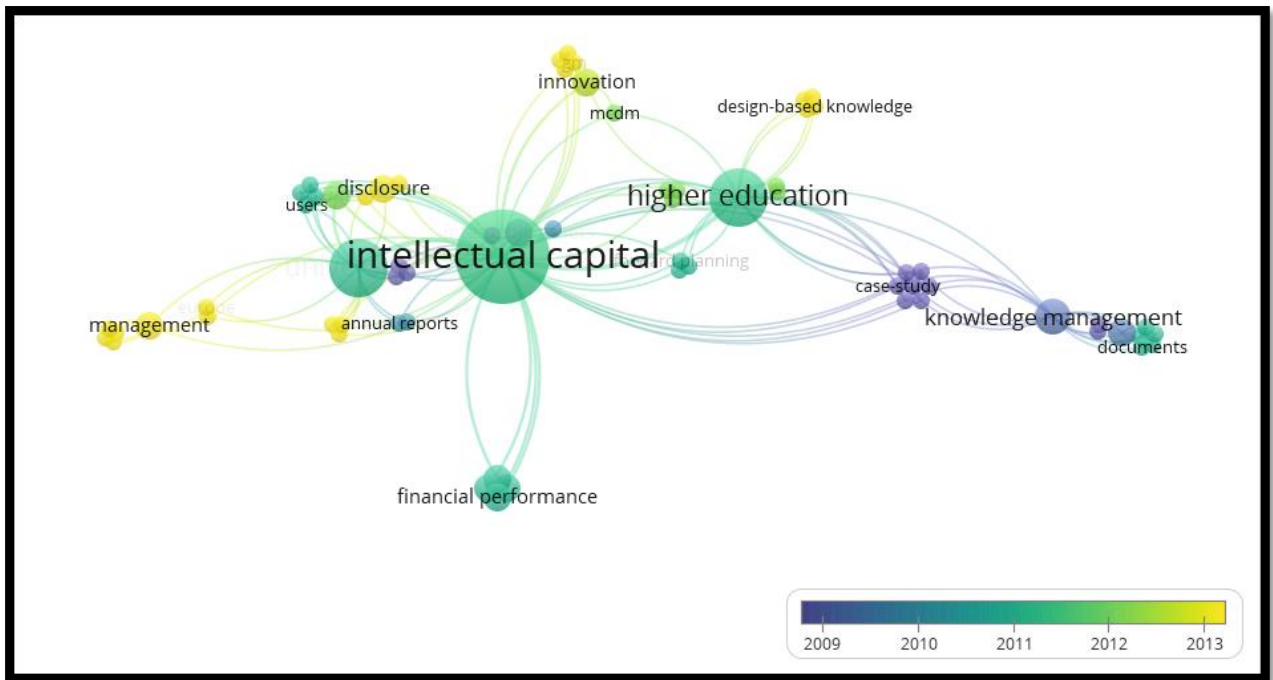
innovation
mcdm
design-based knowledge
disclosure
users
higher education
intellectual capital
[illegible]rd planning
case-study
knowledge management
documents
management
annual reports
financial performance
2009
2010
2011
2012
2013